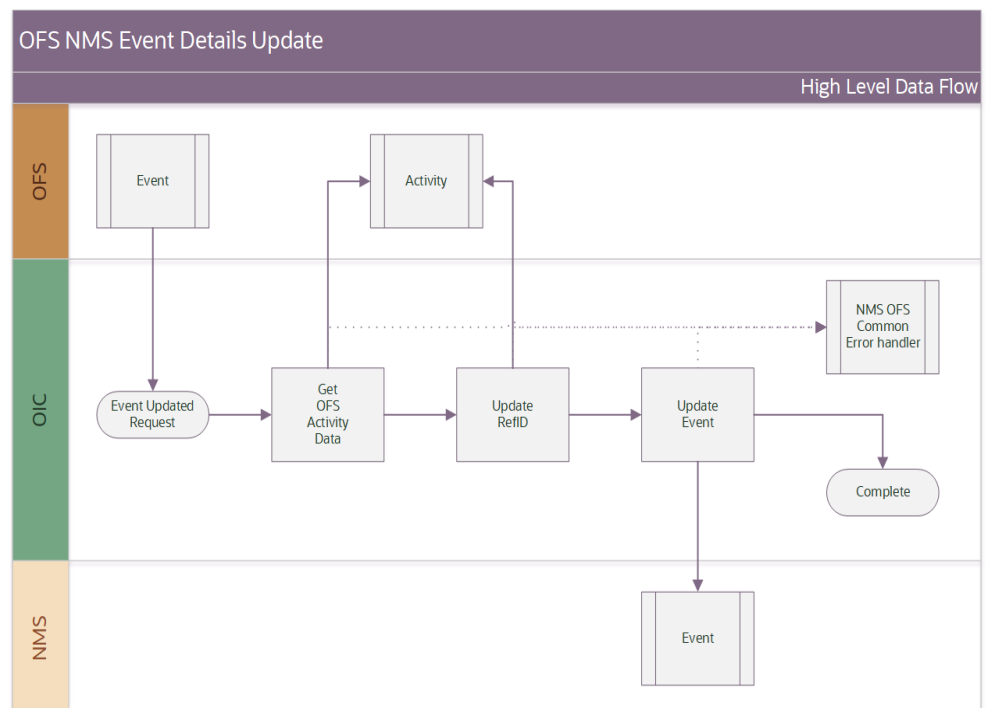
OFS NMS Event Details Update

High Level Data Flow

OFS

Event

Activity

OIC

NMS OFS Common Error handler

Event Updated Request

Get OFS Activity Data

Update RefID

Update Event

Complete

NMS

Event